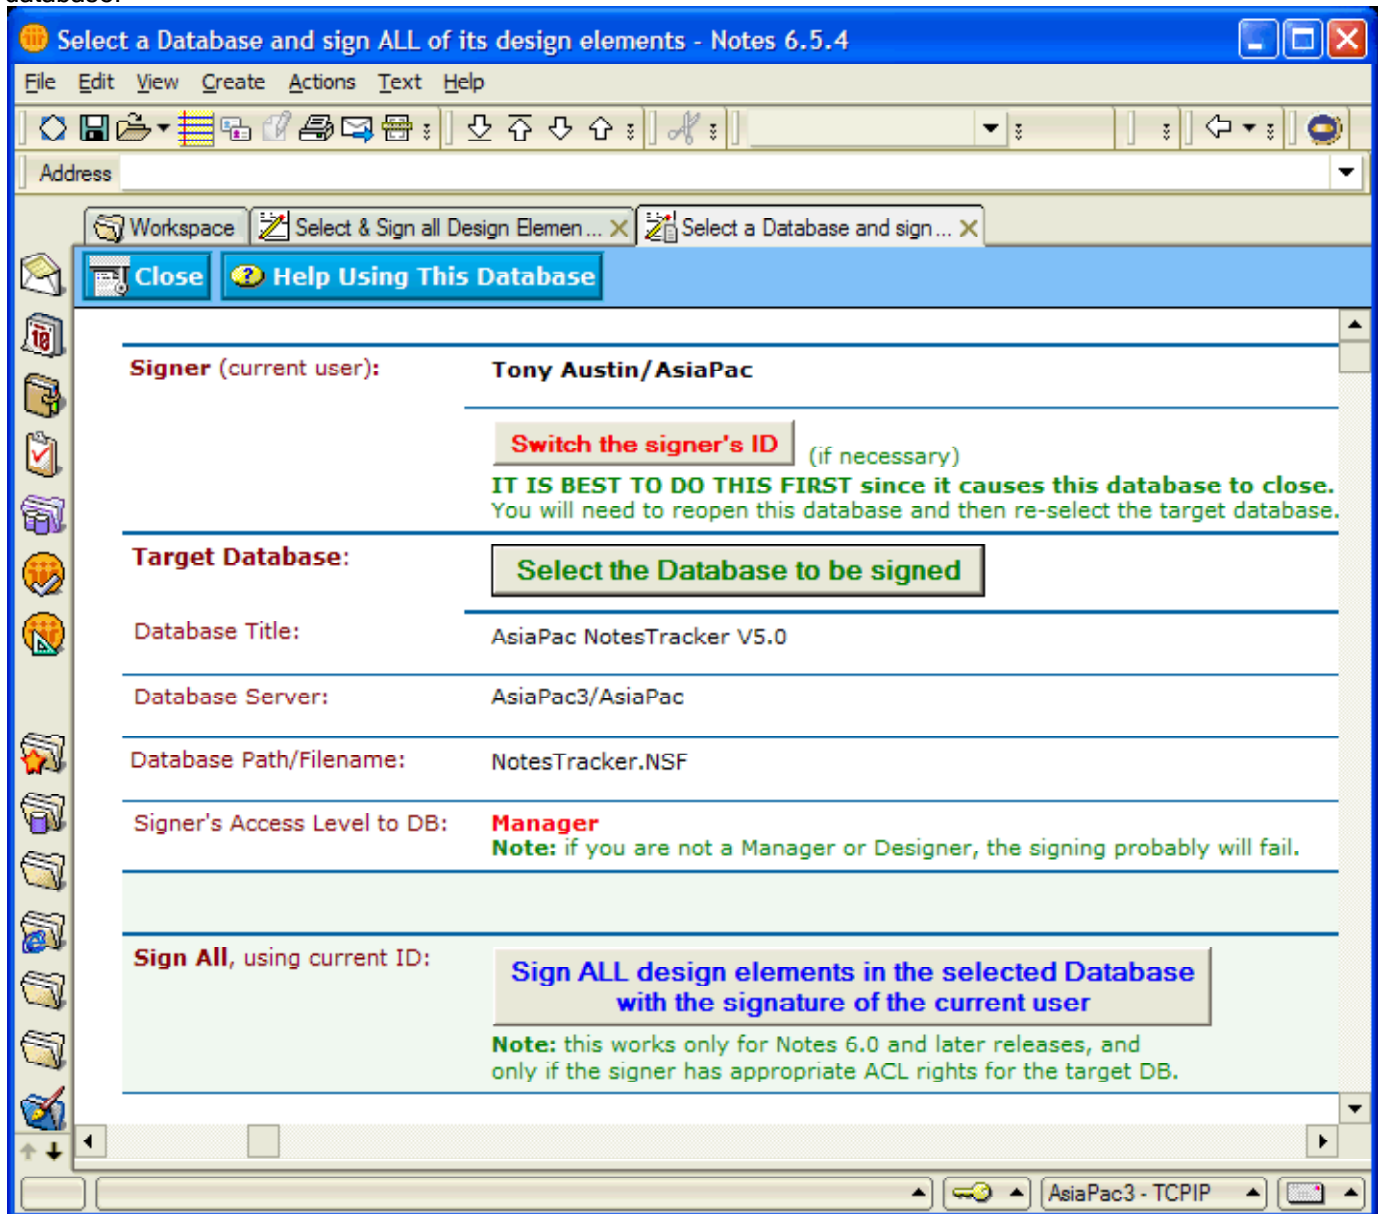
Select a Database and sign ALL of its design elements - Notes 6.5.4

File Edit View Create Actions Text Help

Address

Workspace | Select & Sign all Design Elemen... | Select a Database and sign...

Close | Help Using This Database

Signer (current user): Tony Austin/AsiaPac

Switch the signer's ID (if necessary)

IT IS BEST TO DO THIS FIRST since it causes this database to close.
You will need to reopen this database and then re-select the target database.

Target Database: Select the Database to be signed

Database Title: AsiaPac NotesTracker V5.0

Database Server: AsiaPac3/AsiaPac

Database Path/Filename: NotesTracker.NSF

Signer's Access Level to DB: Manager
Note: if you are not a Manager or Designer, the signing probably will fail.

Sign All, using current ID: Sign ALL design elements in the selected Database with the signature of the current user

Note: this works only for Notes 6.0 and later releases, and only if the signer has appropriate ACL rights for the target DB.

AsiaPac3 - TCPIP